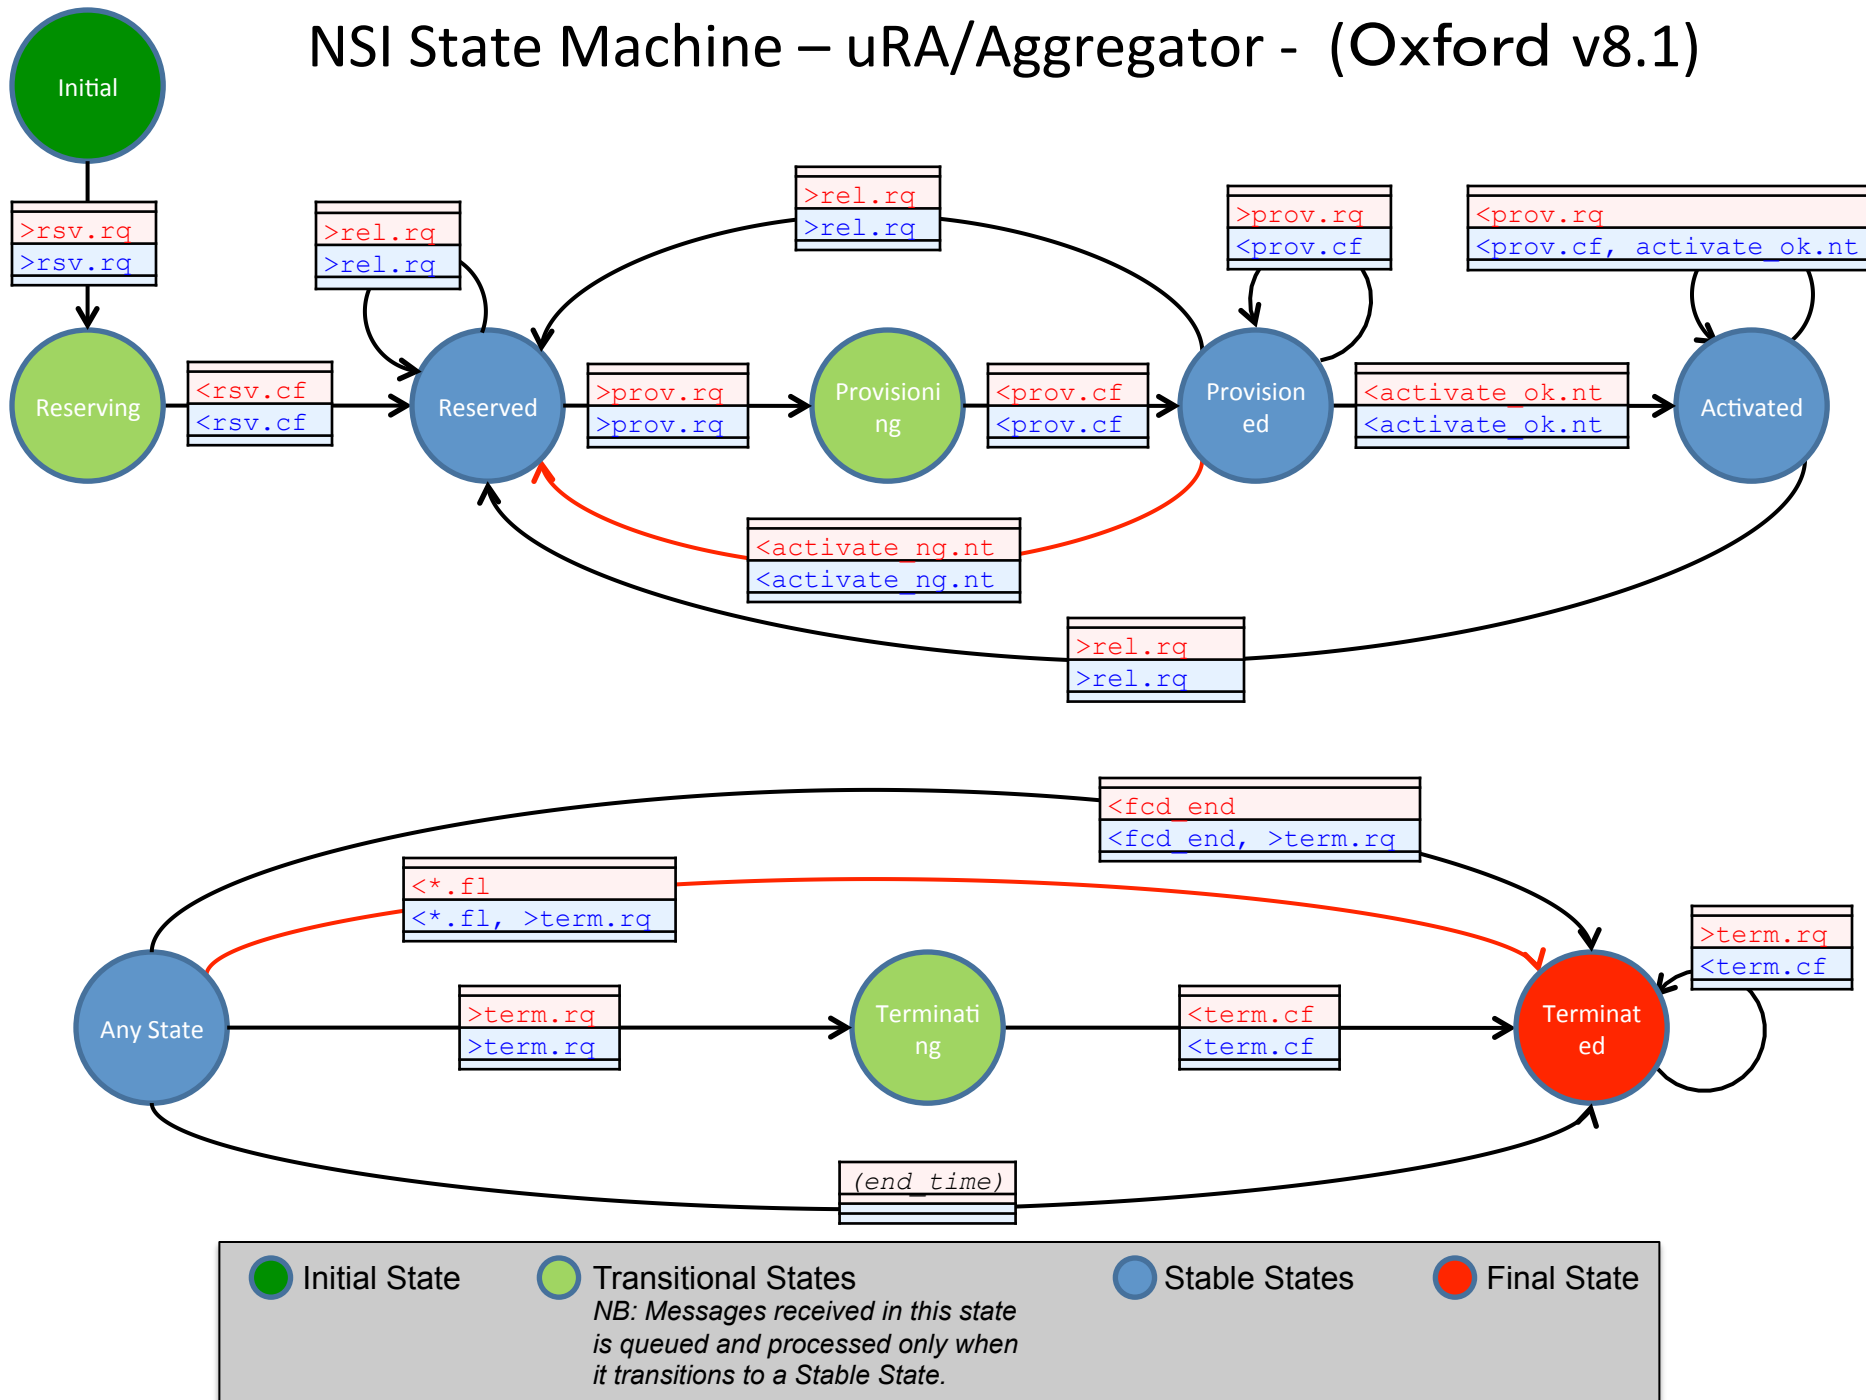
NSI State Machine – uRA/Aggregator - (Oxford v8.1)

Initial

>rsv.rq
>rsv.rq

Reserving

<rsv.cf
<rsv.cf

>rel.rq
>rel.rq

Reserved

>rel.rq
>rel.rq

>prov.rq
>prov.rq

Provisioning

<prov.cf
<prov.cf

>prov.rq
<prov.cf

Provisioned

<activate_ok.nt
<activate_ok.nt

<prov.rq
<prov.cf, activate_ok.nt

Activated

<activate_ng.nt
<activate_ng.nt

>rel.rq
>rel.rq

<fcd_end
<fcd_end, >term.rq

<*.fl
<*.fl, >term.rq

Any State

>term.rq
>term.rq

Terminating

<term.cf
<term.cf

Terminated

>term.rq
<term.cf

(end_time)

Initial State
Transitional States
NB: Messages received in this state is queued and processed only when it transitions to a Stable State.
Stable States
Final State